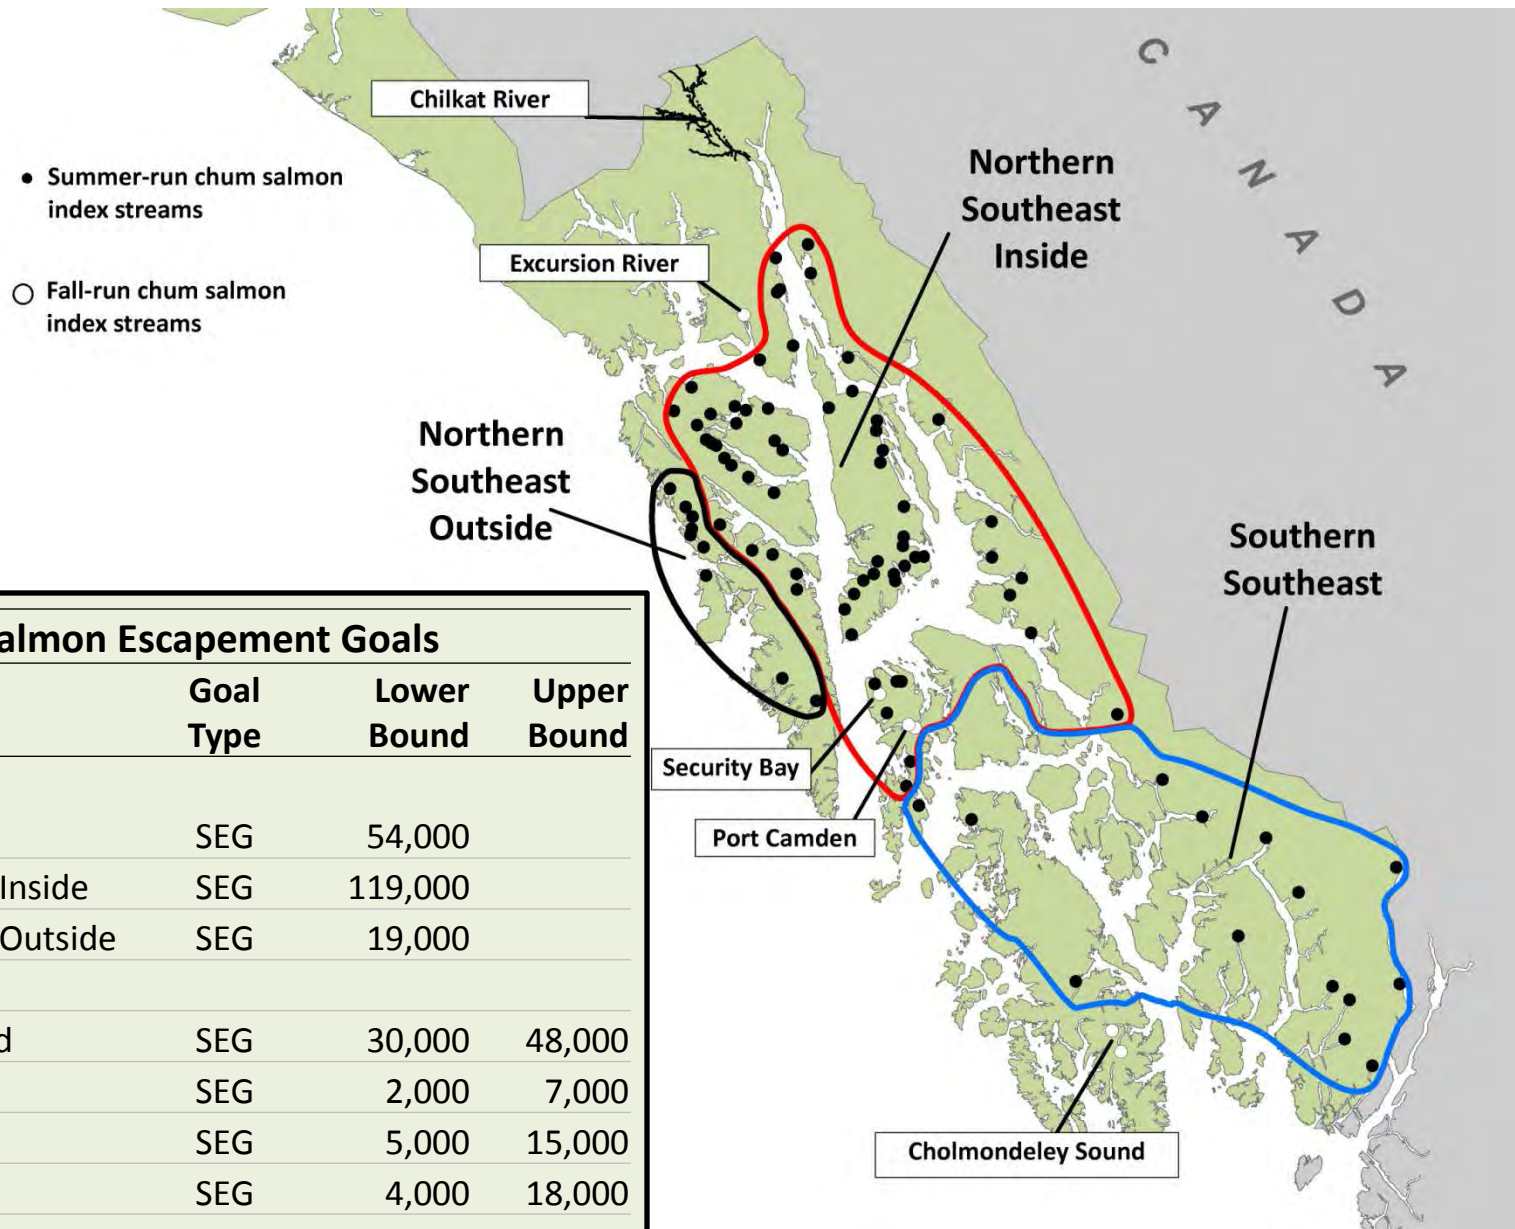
Chilkat River

• Summer-run chum salmon index streams

○ Fall-run chum salmon index streams

Excursion River

Northern Southeast Inside

C A N A D A

Northern Southeast Outside

Southern Southeast

Security Bay

Port Camden

Cholmondeley Sound

| almon Escapement Goals | | | |
|---|---|---|---|
| | Goal Type | Lower Bound | Upper Bound |
| | | | |
| | SEG | 54,000 | |
| Inside | SEG | 119,000 | |
| Outside | SEG | 19,000 | |
| | | | |
| d | SEG | 30,000 | 48,000 |
| | SEG | 2,000 | 7,000 |
| | SEG | 5,000 | 15,000 |
| | SEG | 4,000 | 18,000 |